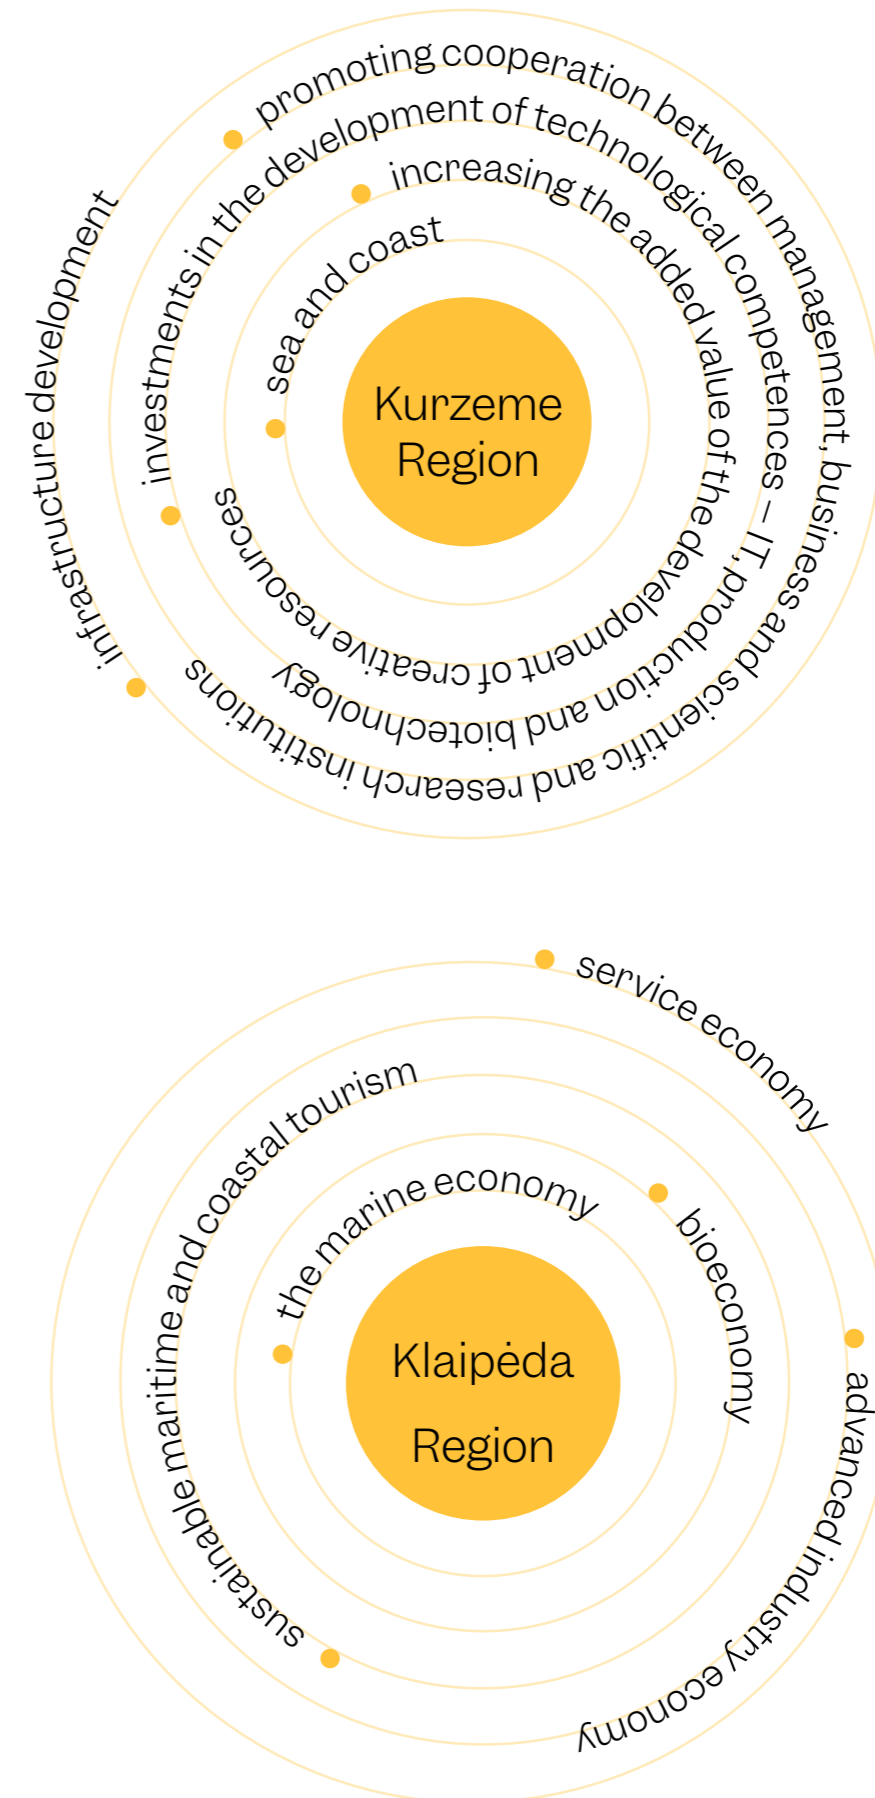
Kurzeme Region

sea and coast

increasing the added value of the development of creative resources

investments in the development of technological competences – IT, production and biotechnology

promoting cooperation between management, business and scientific and research institutions

infrastructure development

Klaipėda Region

the marine economy

bioeconomy

sustainable maritime and coastal tourism

service economy

advanced industry economy